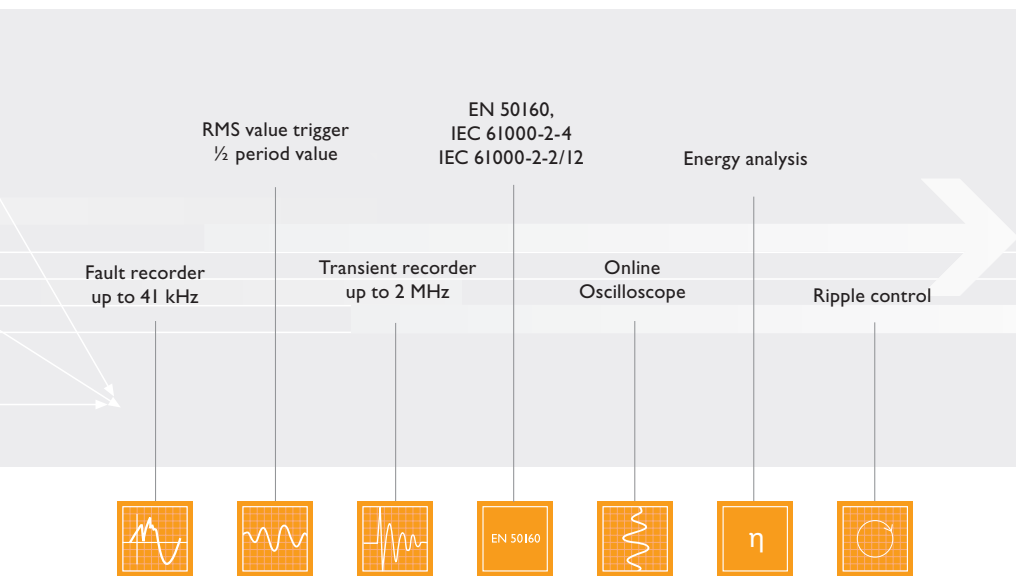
RMS value trigger
½ period value

EN 50160,
IEC 61000-2-4
IEC 61000-2-2/12

Energy analysis

Fault recorder
up to 41 kHz

Transient recorder
up to 2 MHz

Online
Oscilloscope

Ripple control

EN 50160

η